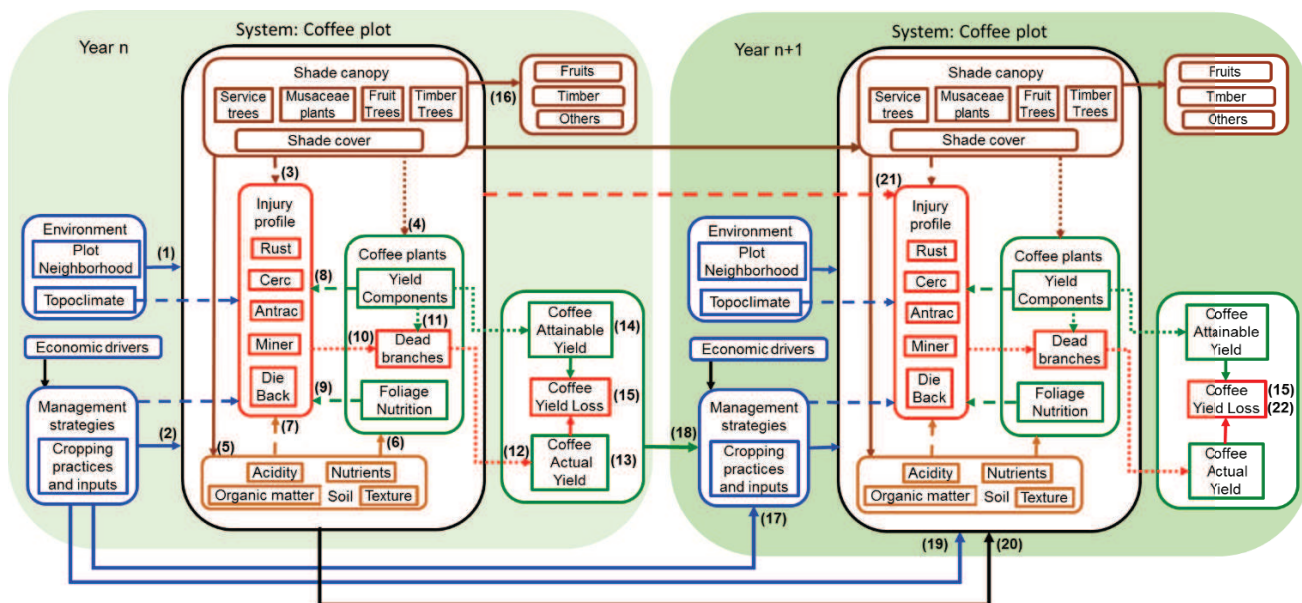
Year n

System: Coffee plot

Shade canopy
Service trees
Musaceae plants
Fruit Trees
Timber Trees
Shade cover

(16)
Fruits
Timber
Others

(3)
(4)

Injury profile
Rust
Cerc
Antrac
Miner
Die Back

Coffee plants
Yield Components
Dead branches
Foliage Nutrition

(8)
(10)
(11)
(9)
(7)
(6)
(5)

Environment
Plot Neighborhood
Topoclimate
(1)

Economic drivers

Management strategies
Cropping practices and inputs
(2)

Acidity
Nutrients
Organic matter
Soil
Texture

Coffee Attainable Yield
(14)
Coffee Yield Loss
(15)
(12)
Coffee Actual Yield
(13)

(18)

Year n+1

System: Coffee plot

Shade canopy
Service trees
Musaceae plants
Fruit Trees
Timber Trees
Shade cover

Fruits
Timber
Others

(21)

Injury profile
Rust
Cerc
Antrac
Miner
Die Back

Coffee plants
Yield Components
Dead branches
Foliage Nutrition

Environment
Plot Neighborhood
Topoclimate

Economic drivers

Management strategies
Cropping practices and inputs
(17)

Acidity
Nutrients
Organic matter
Soil
Texture

(19)
(20)

Coffee Attainable Yield
Coffee Yield Loss
(15)
(22)
Coffee Actual Yield